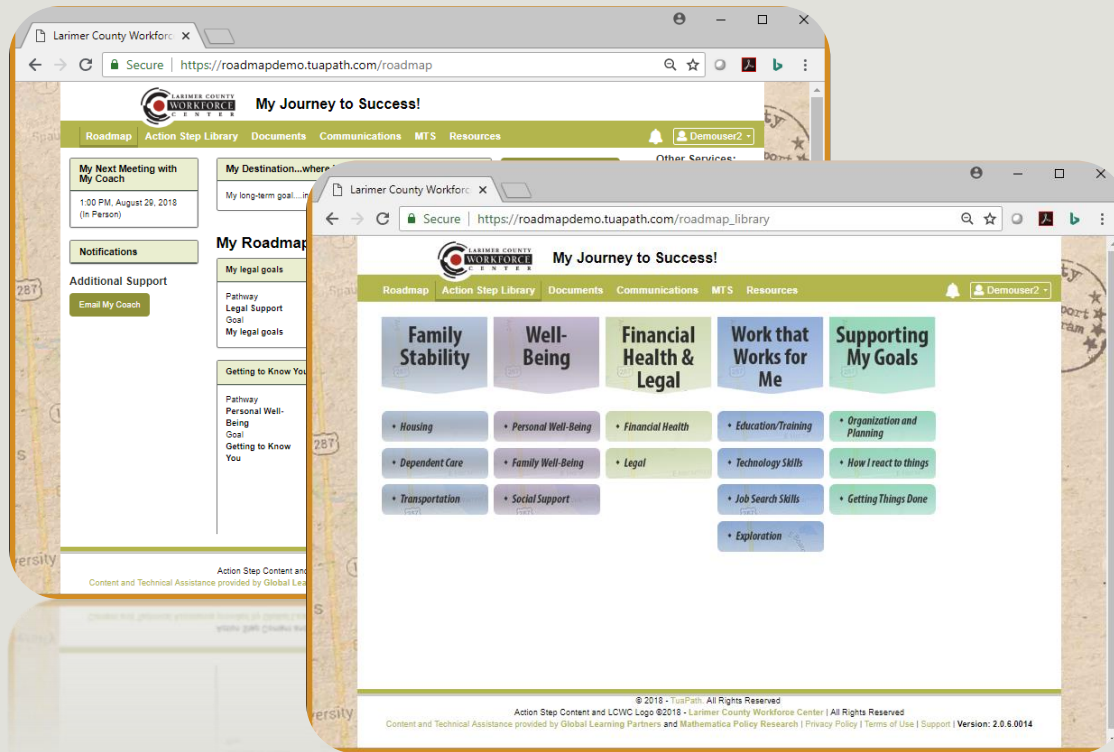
Larimer County Workforc ×

Secure | https://roadmapdemo.tuapath.com/roadmap

LARIMER COUNTY WORKFORCE CENTER

My Journey to Success!

Roadmap Action Step Library Documents Communications MTS Resources Demouser2

My Next Meeting with My Coach

1:00 PM, August 29, 2018 (In Person)

Notifications

Additional Support

Email My Coach

My Destination...where

My long-term goal....i

Other Services:

My Roadmap

My legal goals

Pathway
Legal Support
Goal
My legal goals

Getting to Know You

Pathway
Personal Well-Being
Goal
Getting to Know You

Action Step Content and
Content and Technical Assistance provided by Global Lea

Larimer County Workforc ×

Secure | https://roadmapdemo.tuapath.com/roadmap_library

LARIMER COUNTY WORKFORCE CENTER

My Journey to Success!

Roadmap Action Step Library Documents Communications MTS Resources Demouser2

Family Stability

Well-Being

Financial Health & Legal

Work that Works for Me

Supporting My Goals

• Housing
• Dependent Care
• Transportation

• Personal Well-Being
• Family Well-Being
• Social Support

• Financial Health
• Legal

• Education/Training
• Technology Skills
• Job Search Skills
• Exploration

• Organization and Planning
• How I react to things
• Getting Things Done

© 2018 - TuaPath. All Rights Reserved
Action Step Content and LCWC Logo ©2018 - Larimer County Workforce Center | All Rights Reserved
Content and Technical Assistance provided by Global Learning Partners and Mathematica Policy Research | Privacy Policy | Terms of Use | Support | Version: 2.0.6.0014